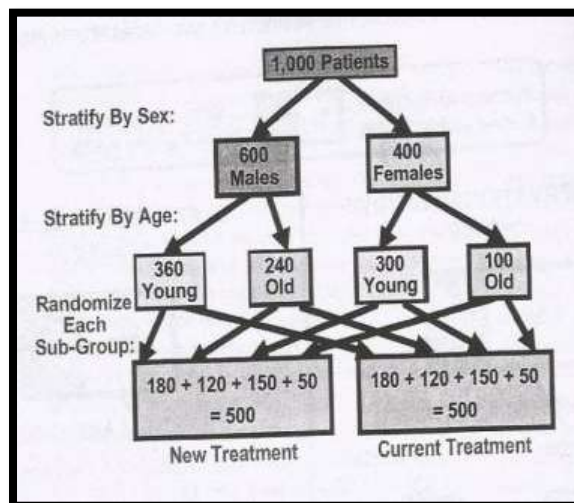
1,000 Patients

Stratify By Sex:

600 Males

400 Females

Stratify By Age:

360 Young

240 Old

300 Young

100 Old

Randomize Each Sub-Group:

180 + 120 + 150 + 50 = 500

New Treatment

180 + 120 + 150 + 50 = 500

Current Treatment